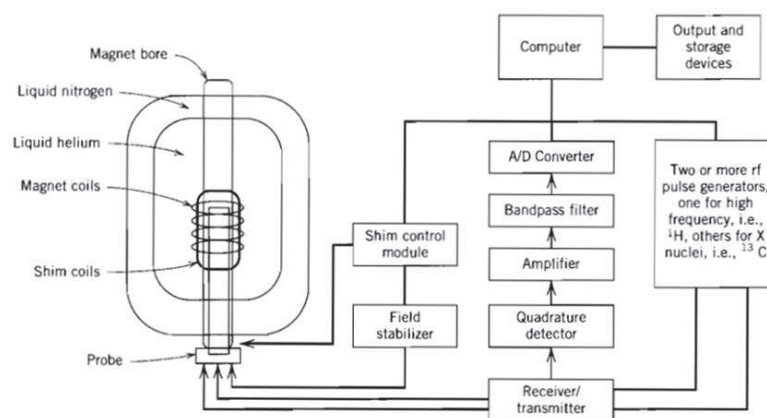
Magnet bore

Liquid nitrogen

Liquid helium

Magnet coils

Shim coils

Probe

Computer

Output and storage devices

A/D Converter

Bandpass filter

Amplifier

Quadrature detector

Receiver/ transmitter

Shim control module

Field stabilizer

Two or more rf pulse generators, one for high frequency, i.e., $^{1}H$, others for X nuclei, i.e., $^{13}C$